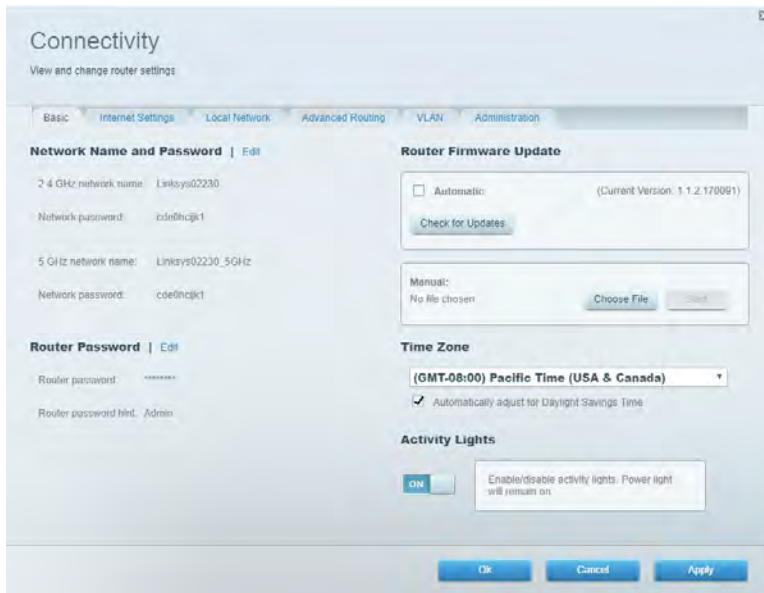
Connectivity

View and change router settings

Basic | Internet Settings | Local Network | Advanced Routing | VLAN | Administration

Network Name and Password | Edit

2.4 GHz network name: Linksys02230

Network password: cde0hcjjk1

5 GHz network name: Linksys02230_5GHz

Network password: cde0hcjjk1

Router Password | Edit

Router password: ********

Router password hint: Admin

Router Firmware Update

Automatic (Current Version: 1.1.2.170091)

Check for Updates

Manual:

No file chosen

Choose File

Start

Time Zone

(GMT-08:00) Pacific Time (USA & Canada)

Automatically adjust for Daylight Savings Time

Activity Lights

ON

Enable/disable activity lights. Power light will remain on.

Ok

Cancel

Apply